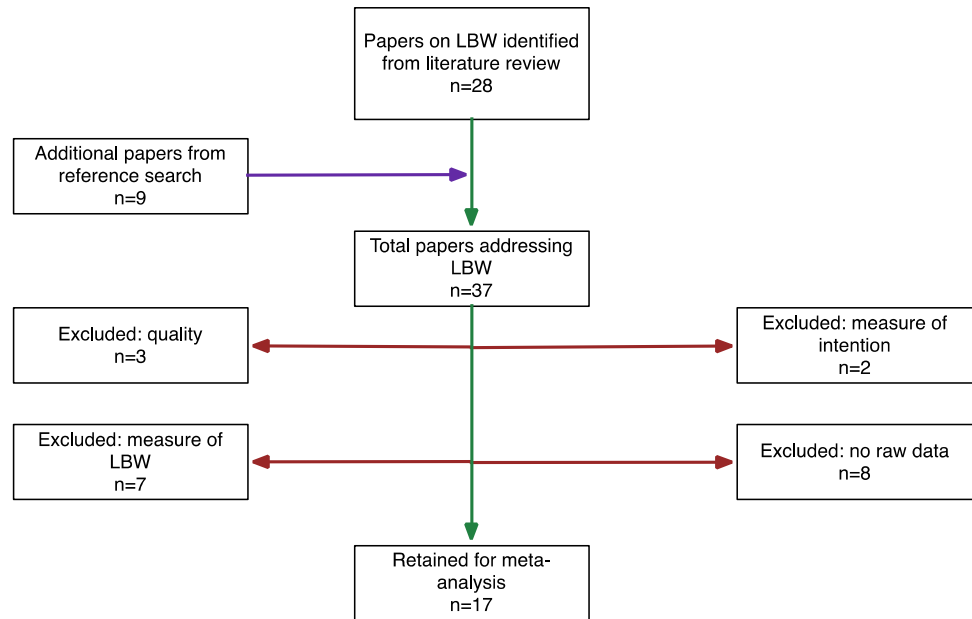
Papers on LBW identified from literature review
n=28

Additional papers from reference search
n=9

Total papers addressing LBW
n=37

Excluded: quality
n=3

Excluded: measure of intention
n=2

Excluded: measure of LBW
n=7

Excluded: no raw data
n=8

Retained for meta-analysis
n=17